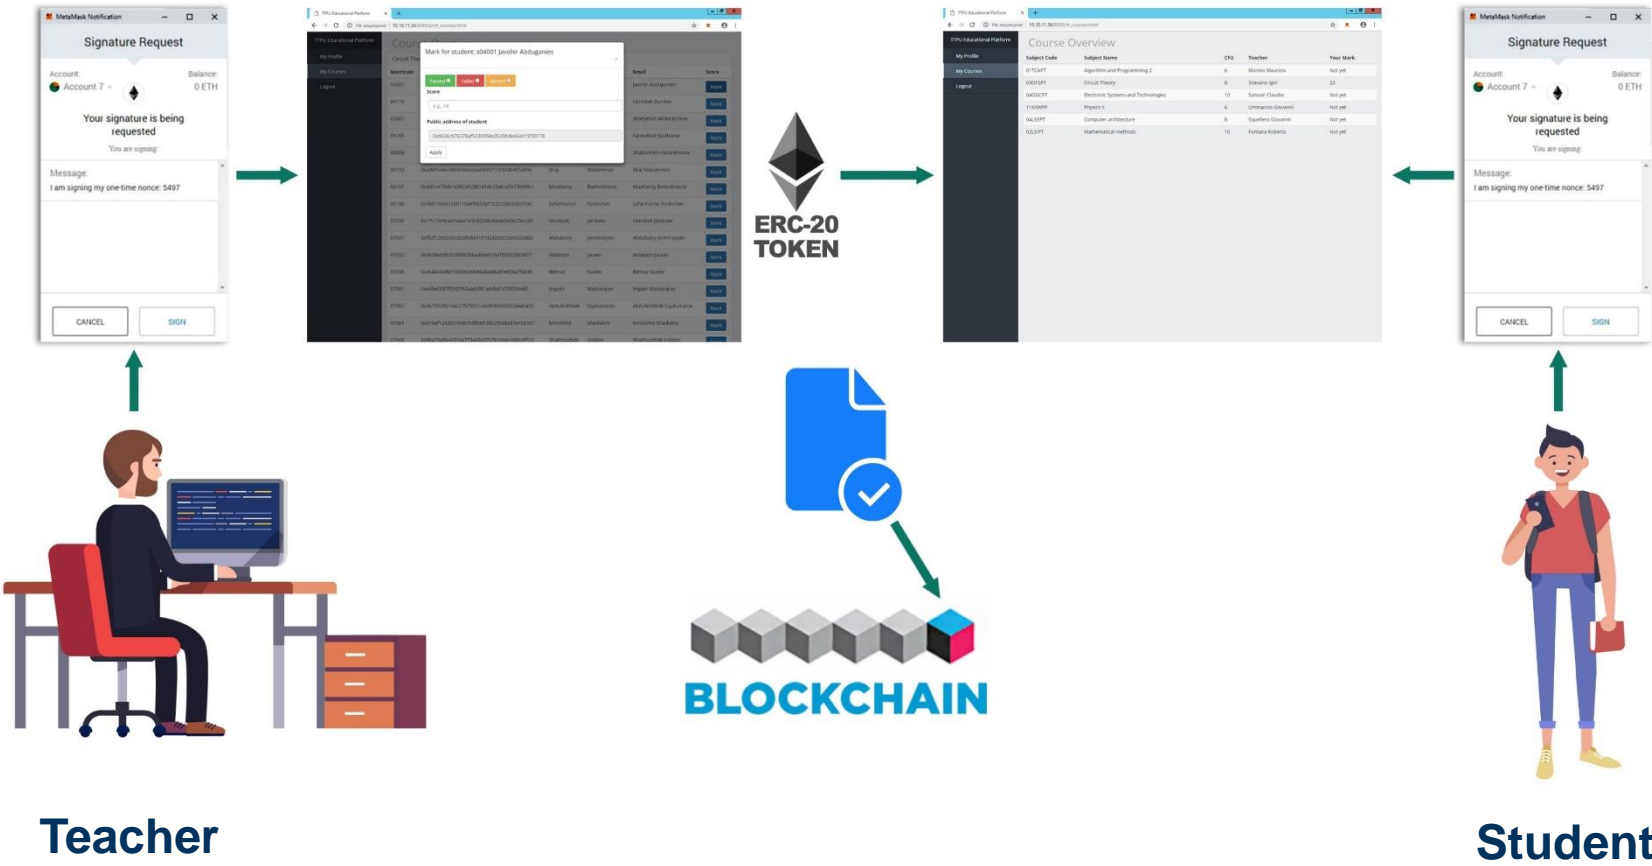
MetaMask Notification

Signature Request

Account:
Account 7

Balance:
0 ETH

Your signature is being requested

You are signing:

Message:
I am signing my one-time nonce: 5497

CANCEL

SIGN

TTPU Educational Platform

My Profile

My Courses

Logout

Mark for student: s04001 Javohir Abduganiev

Passed

Failed

Absent

Score

Public address of student

Apply

Matricola

Email

Score

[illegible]

ERC-20 TOKEN

TTPU Educational Platform

My Profile

My Courses

Logout

Course Overview

| Subject Code | Subject Name | CFU | Teacher | Your Mark |
|---|---|---|---|---|
| 01TCAPT | Algorithm and Programming 2 | 6 | Morisio Maurizio | Not yet |
| 03OFQPT | Circuit Theory | 8 | Stievano Igor | 23 |
| 04SGCPT | Electronic Systems and Technologies | 10 | Sansoe' Claudio | Not yet |
| 11XXWPT | Physics II | 6 | Ummarino Giovanni | Not yet |
| 04LSEPT | Computer architecture | 8 | Squillero Giovanni | Not yet |
| 02LSJPT | Mathematical methods | 10 | Fontana Roberto | Not yet |

MetaMask Notification

Signature Request

Account:
Account 7

Balance:
0 ETH

Your signature is being requested

You are signing:

Message:
I am signing my one-time nonce: 5497

CANCEL

SIGN

BLOCKCHAIN

Teacher

Student